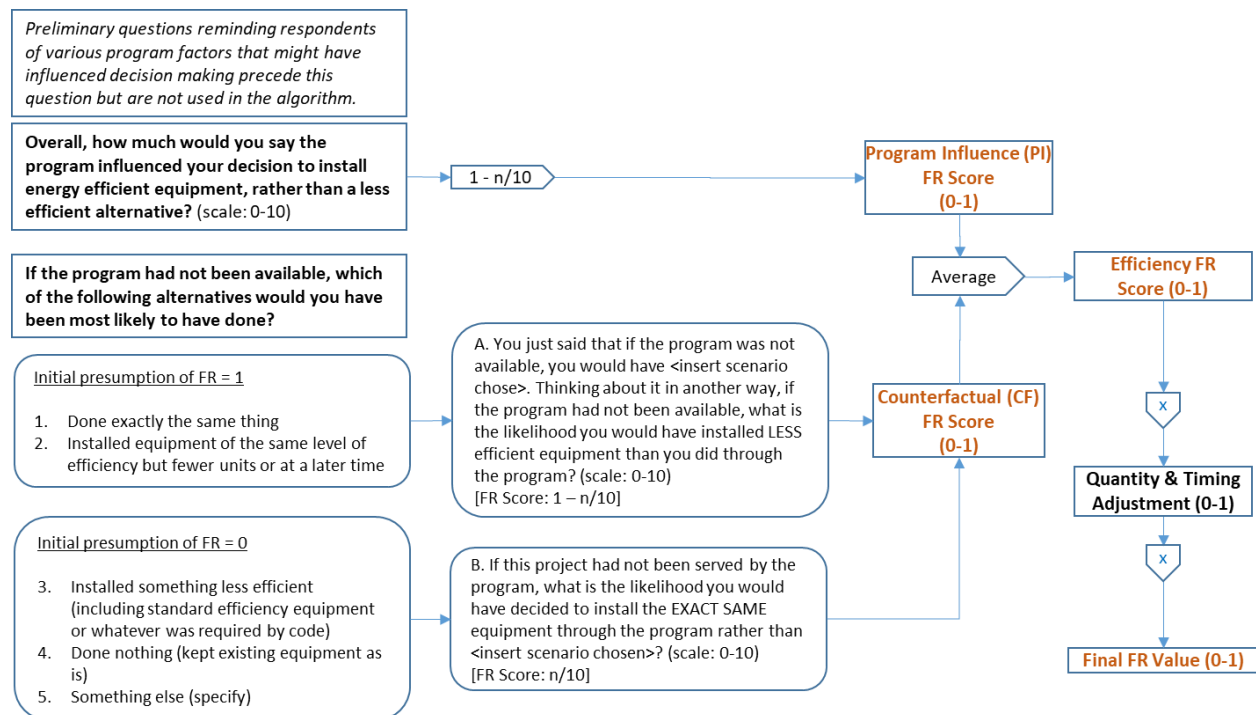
Preliminary questions reminding respondents of various program factors that might have influenced decision making precede this question but are not used in the algorithm.

Overall, how much would you say the program influenced your decision to install energy efficient equipment, rather than a less efficient alternative? (scale: 0-10)

1 - n/10

Program Influence (PI) FR Score (0-1)

If the program had not been available, which of the following alternatives would you have been most likely to have done?

Average

Efficiency FR Score (0-1)

Initial presumption of FR = 1

1. Done exactly the same thing
2. Installed equipment of the same level of efficiency but fewer units or at a later time

A. You just said that if the program was not available, you would have <insert scenario chose>. Thinking about it in another way, if the program had not been available, what is the likelihood you would have installed LESS efficient equipment than you did through the program? (scale: 0-10)
[FR Score: 1 – n/10]

Counterfactual (CF) FR Score (0-1)

x

Quantity & Timing Adjustment (0-1)

x

Initial presumption of FR = 0

3. Installed something less efficient (including standard efficiency equipment or whatever was required by code)
4. Done nothing (kept existing equipment as is)
5. Something else (specify)

B. If this project had not been served by the program, what is the likelihood you would have decided to install the EXACT SAME equipment through the program rather than <insert scenario chosen>? (scale: 0-10)
[FR Score: n/10]

Final FR Value (0-1)